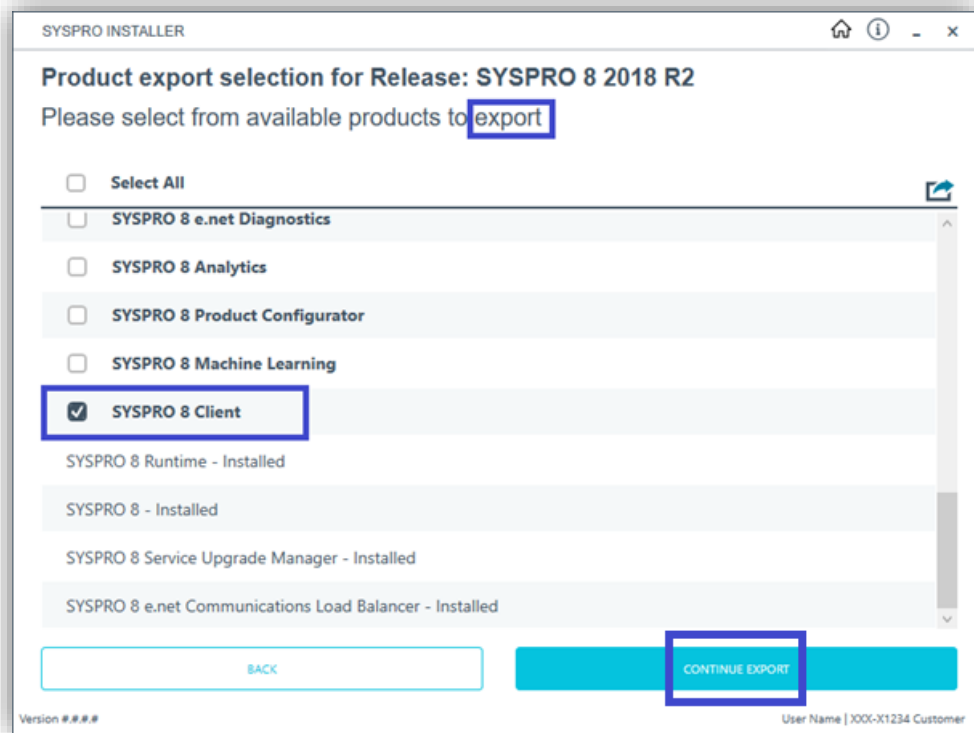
SYSPRO INSTALLER

Product export selection for Release: SYSPRO 8 2018 R2

Please select from available products to export

Select All

SYSPRO 8 e.net Diagnostics

SYSPRO 8 Analytics

SYSPRO 8 Product Configurator

SYSPRO 8 Machine Learning

SYSPRO 8 Client

SYSPRO 8 Runtime - Installed

SYSPRO 8 - Installed

SYSPRO 8 Service Upgrade Manager - Installed

SYSPRO 8 e.net Communications Load Balancer - Installed

BACK

CONTINUE EXPORT

Version #.#.#.#

User Name | XXX-X1234 Customer